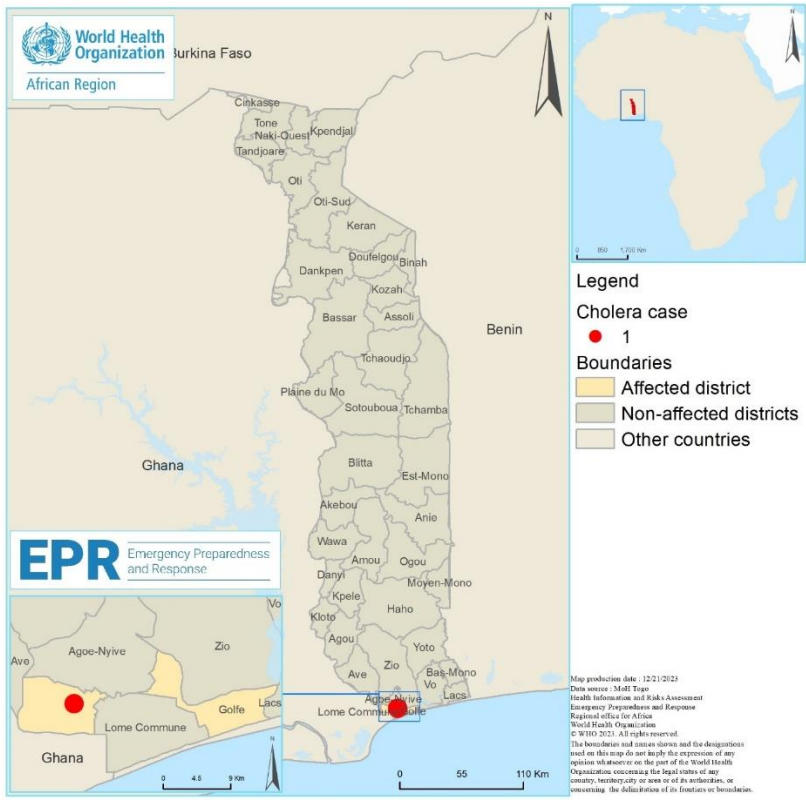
World Health Organization
African Region

Burkina Faso

N

Cinkasse
Tone
Naki-Ouest
Kpendjal
Tandjoare
Oti
Oti-Sud
Keran
Doufelgou
Binah
Dankpen
Kozah
Bassar
Assoli
Tchaoudjo
Plaine du Mo
Sotouboua
Tchamba
Blitta
Est-Mono
Akebou
Anie
Wawa
Amou
Ogou
Danyi
Moyen-Mono
Kpele
Haho
Kloto
Agou
Yoto
Ave
Zio
Bas-Mono
Vo
Agoe-Nyive
Lacs
Lome Commune
Golfe

Benin

Ghana

0 850 1,700 Km

Legend
Cholera case
1
Boundaries
Affected district
Non-affected districts
Other countries

EPR Emergency Preparedness and Response

Vo
Ave
Agoe-Nyive
Zio
Golfe
Lacs
Lome Commune
Ghana
0 4.5 9 Km
N

0 55 110 Km

Map production date : 12/21/2023
Data source : MoH Togo
Health Information and Risks Assessment
Emergency Preparedness and Response
Regional office for Africa
World Health Organization
© WHO 2023. All rights reserved.
The boundaries and names shown and the designations used on this map do not imply the expression of any opinion whatsoever on the part of the World Health Organization concerning the legal status of any country, territory,city or area or of its authorities, or concerning the delimitation of its frontiers or boundaries.